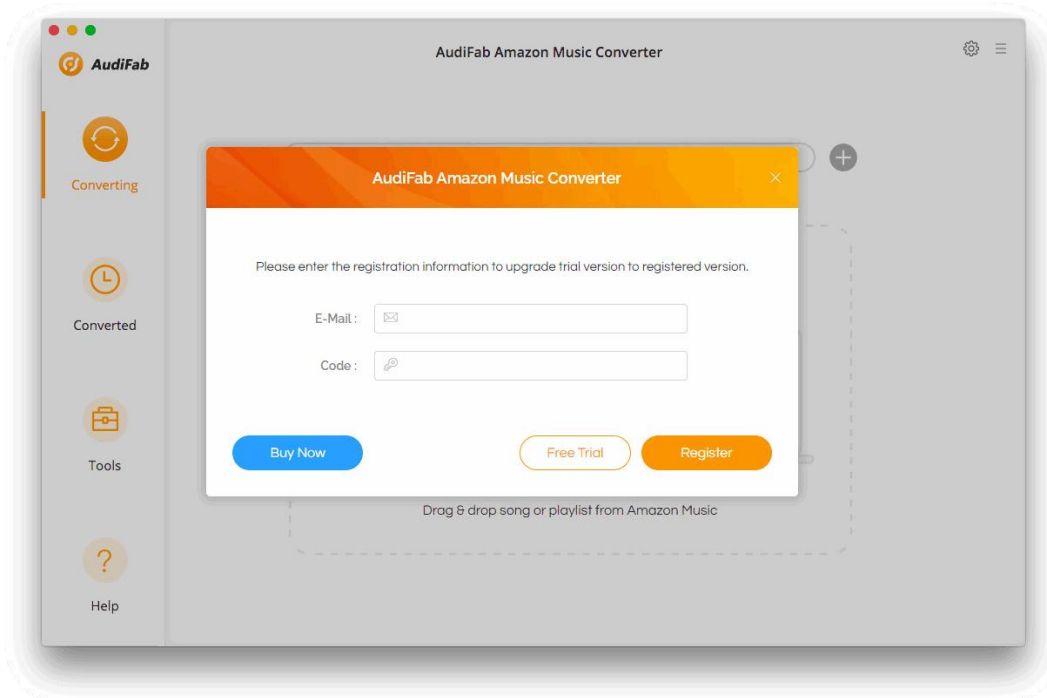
AudiFab

AudiFab Amazon Music Converter

Converting

Converted

Tools

Help

AudiFab Amazon Music Converter

×

Please enter the registration information to upgrade trial version to registered version.

E-Mail :

Code :

Buy Now

Free Trial

Register

Drag & drop song or playlist from Amazon Music